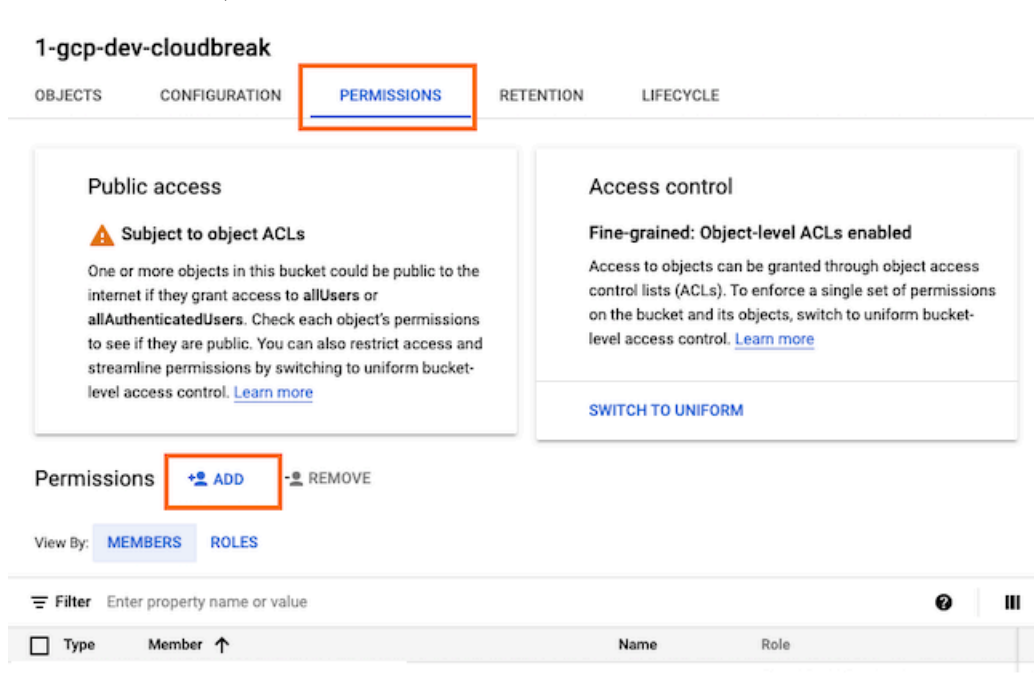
1-gcp-dev-cloudbreak

OBJECTS CONFIGURATION PERMISSIONS RETENTION LIFECYCLE

Public access

Subject to object ACLs

One or more objects in this bucket could be public to the internet if they grant access to allUsers or allAuthenticatedUsers. Check each object's permissions to see if they are public. You can also restrict access and streamline permissions by switching to uniform bucket-level access control. Learn more

Access control

Fine-grained: Object-level ACLs enabled

Access to objects can be granted through object access control lists (ACLs). To enforce a single set of permissions on the bucket and its objects, switch to uniform bucket-level access control. Learn more

SWITCH TO UNIFORM

Permissions ADD REMOVE

View By: MEMBERS ROLES

Filter Enter property name or value

| Type | Member ↑ | Name | Role |
|---|---|---|---|